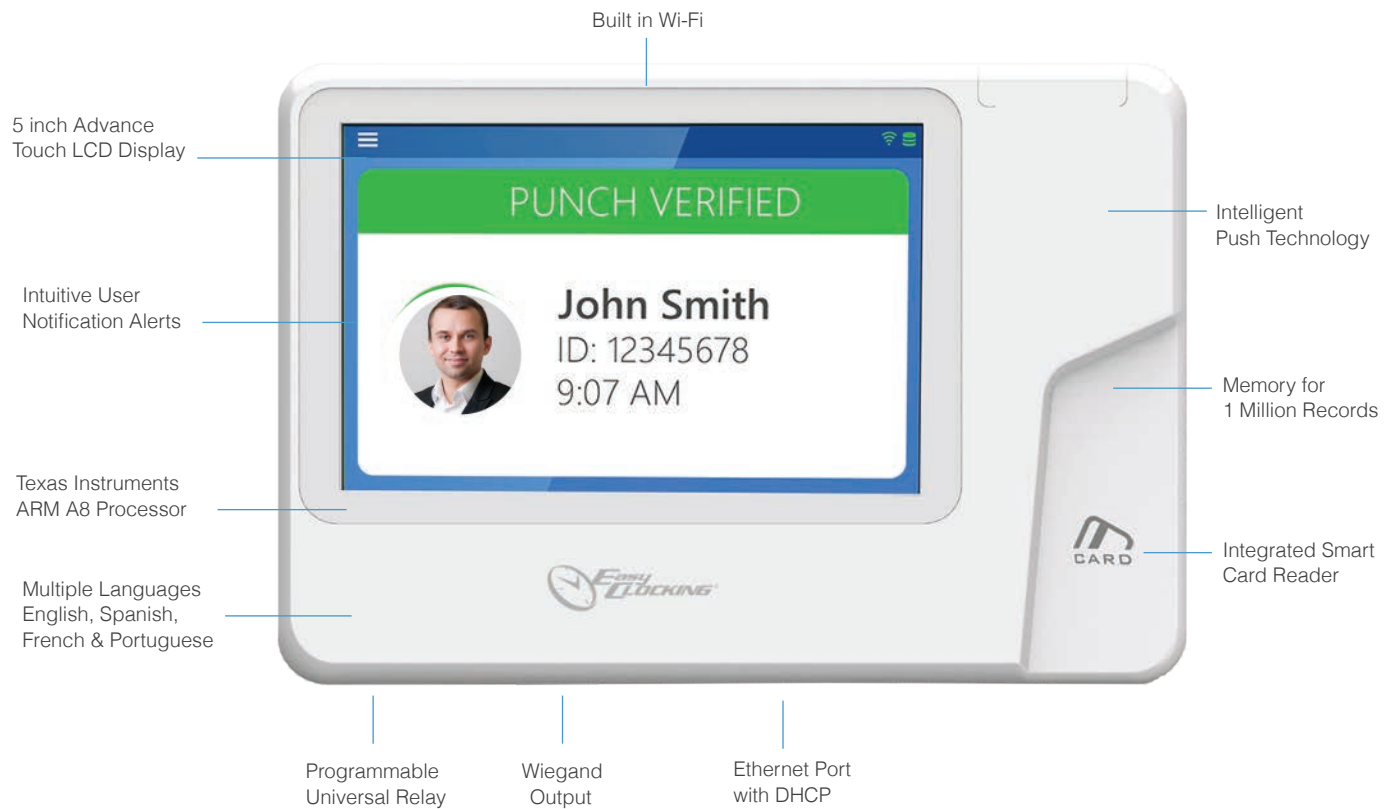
Built in Wi-Fi

5 inch Advance Touch LCD Display

Intuitive User Notification Alerts

Texas Instruments ARM A8 Processor

Multiple Languages English, Spanish, French & Portuguese

PUNCH VERIFIED

John Smith
ID: 12345678
9:07 AM

Easy Clocking

Intelligent Push Technology

Memory for 1 Million Records

CARD

Integrated Smart Card Reader

Programmable Universal Relay

Wiegand Output

Ethernet Port with DHCP